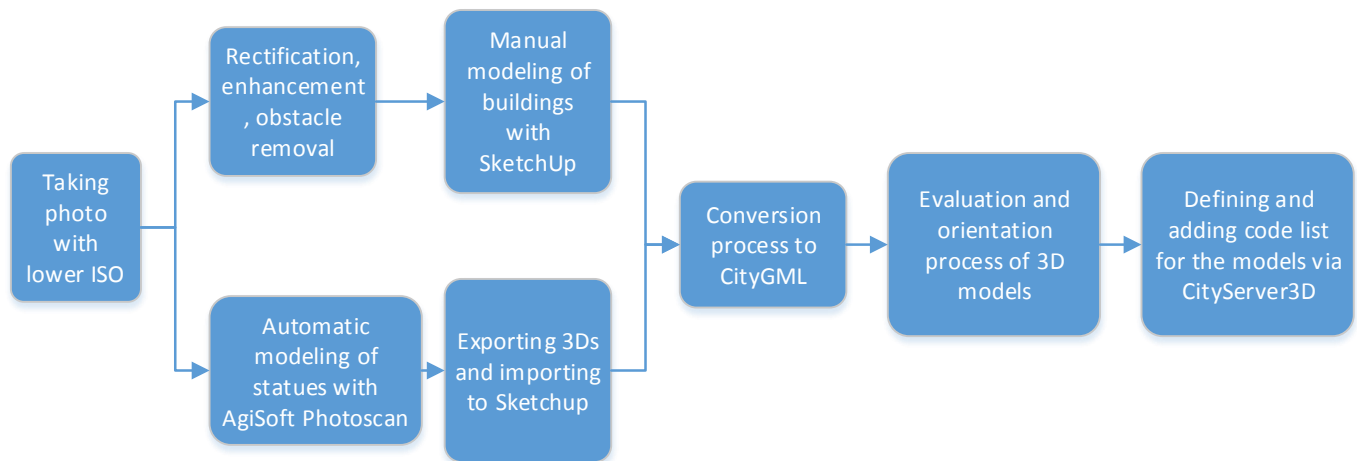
Taking photo with lower ISO

Rectification, enhancement, obstacle removal

Manual modeling of buildings with SketchUp

Automatic modeling of statues with AgiSoft Photoscan

Exporting 3Ds and importing to Sketchup

Conversion process to CityGML

Evaluation and orientation process of 3D models

Defining and adding code list for the models via CityServer3D